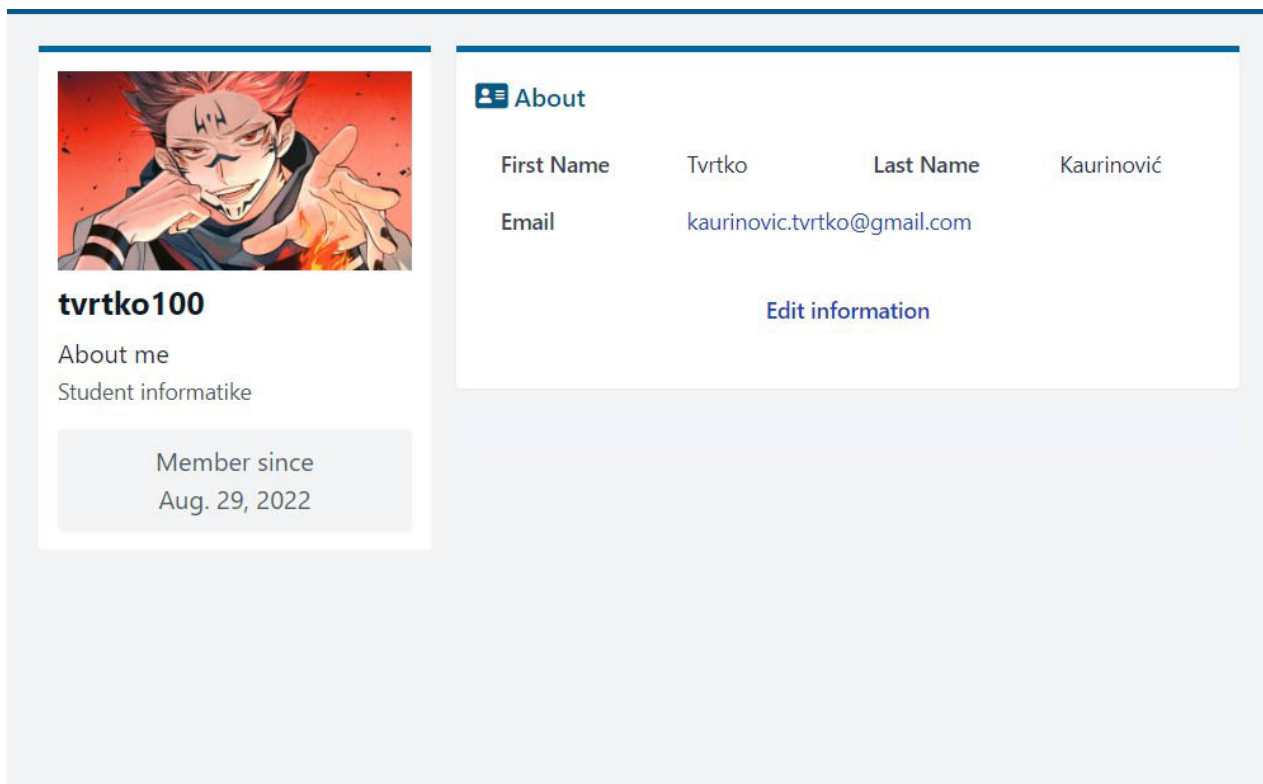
tvrtko100

About me

Student informatike

Member since
Aug. 29, 2022

About

| First Name | Tvrtko | Last Name | Kaurinović |
|---|---|---|---|
| Email | kaurinovic.tvrtko@gmail.com | | |

Edit information